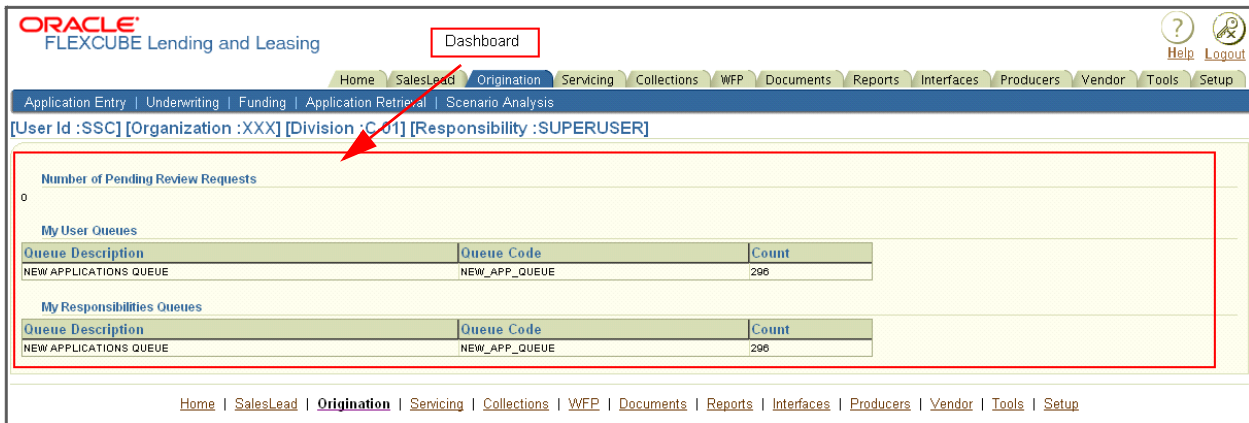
ORACLE
FLEXCUBE Lending and Leasing

Dashboard

Help Logout

Home | SalesLead | Origination | Servicing | Collections | WFP | Documents | Reports | Interfaces | Producers | Vendor | Tools | Setup

Application Entry | Underwriting | Funding | Application Retrieval | Scenario Analysis

[User Id :SSC] [Organization :XXX] [Division :C 01] [Responsibility :SUPERUSER]

Number of Pending Review Requests

0

My User Queues

| Queue Description | Queue Code | Count |
|---|---|---|
| NEW APPLICATIONS QUEUE | NEW_APP_QUEUE | 296 |

My Responsibilities Queues

| Queue Description | Queue Code | Count |
|---|---|---|
| NEW APPLICATIONS QUEUE | NEW_APP_QUEUE | 296 |

Home | SalesLead | Origination | Servicing | Collections | WFP | Documents | Reports | Interfaces | Producers | Vendor | Tools | Setup